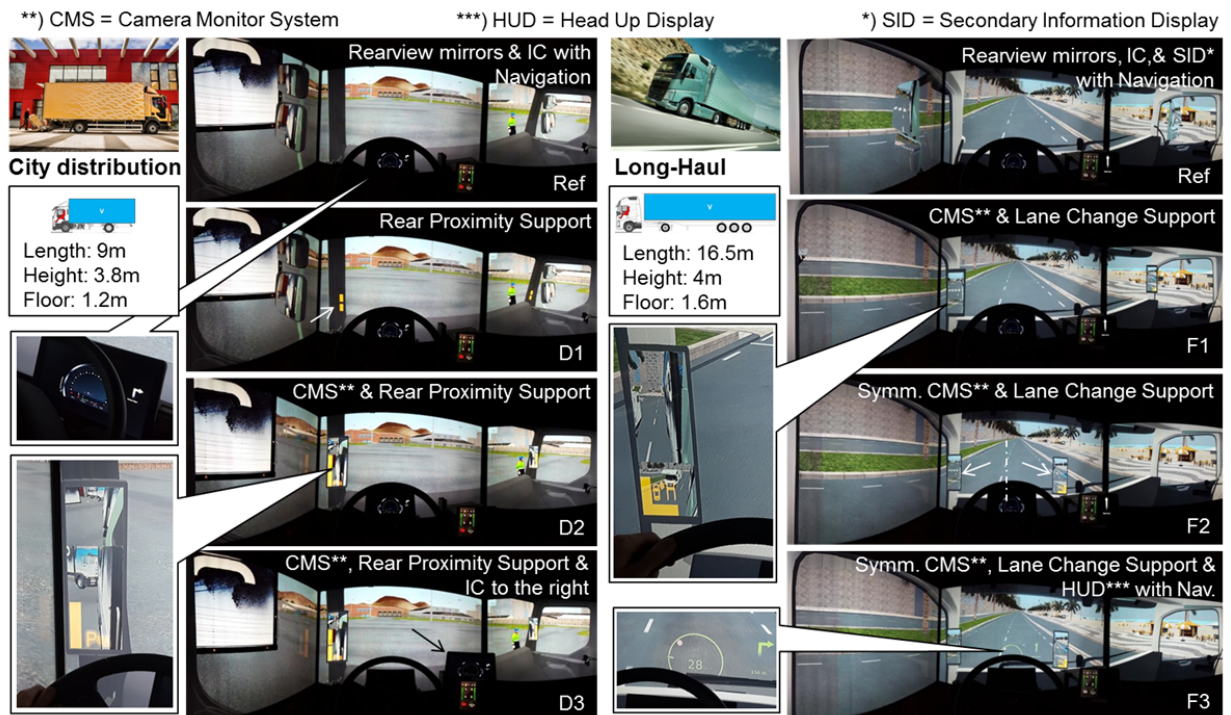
**) CMS = Camera Monitor System

***) HUD = Head Up Display

*) SID = Secondary Information Display

City distribution

Length: 9m
Height: 3.8m
Floor: 1.2m

Rearview mirrors & IC with Navigation

Ref

Rear Proximity Support

D1

CMS** & Rear Proximity Support

D2

CMS**, Rear Proximity Support & IC to the right

D3

Long-Haul

Length: 16.5m
Height: 4m
Floor: 1.6m

28

Rearview mirrors, IC,& SID* with Navigation

Ref

CMS** & Lane Change Support

F1

Symm. CMS** & Lane Change Support

F2

Symm. CMS**, Lane Change Support & HUD*** with Nav.

F3